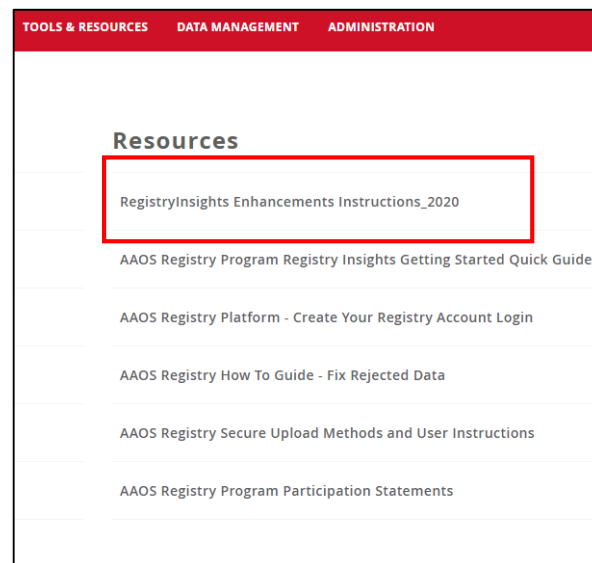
TOOLS & RESOURCES DATA MANAGEMENT ADMINISTRATION

Resources

RegistryInsights Enhancements Instructions_2020

AAOS Registry Program Registry Insights Getting Started Quick Guide

AAOS Registry Platform - Create Your Registry Account Login

AAOS Registry How To Guide - Fix Rejected Data

AAOS Registry Secure Upload Methods and User Instructions

AAOS Registry Program Participation Statements